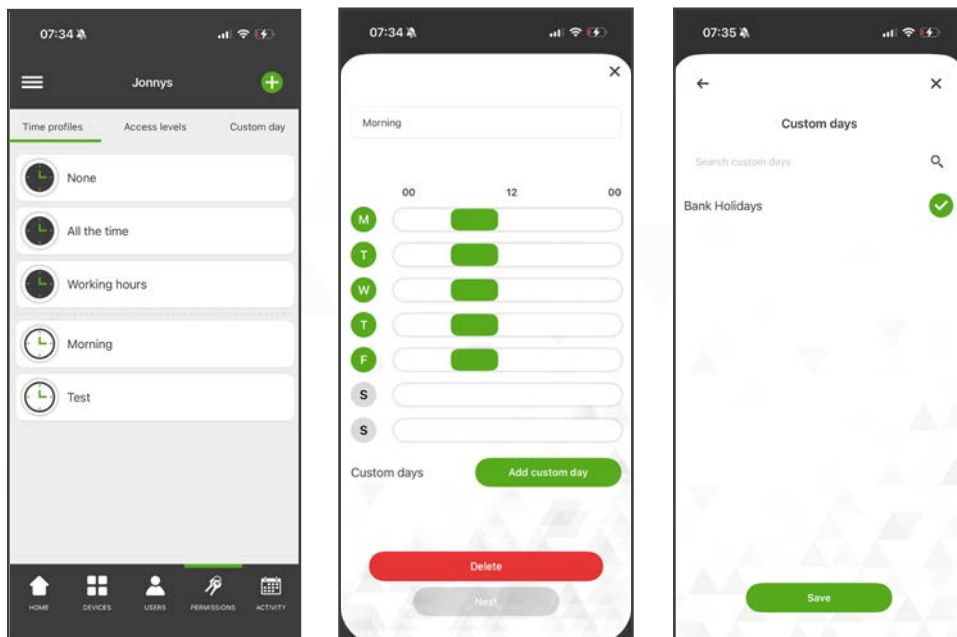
07:34

Jonnys

Time profiles Access levels Custom day

None

All the time

Working hours

Morning

Test

HOME DEVICES USERS PERMISSIONS ACTIVITY

07:34

Morning

00 12 00

M
T
W
T
F
S
S

Custom days Add custom day

Delete

Next

07:35

Custom days

Search custom days

Bank Holidays

Save